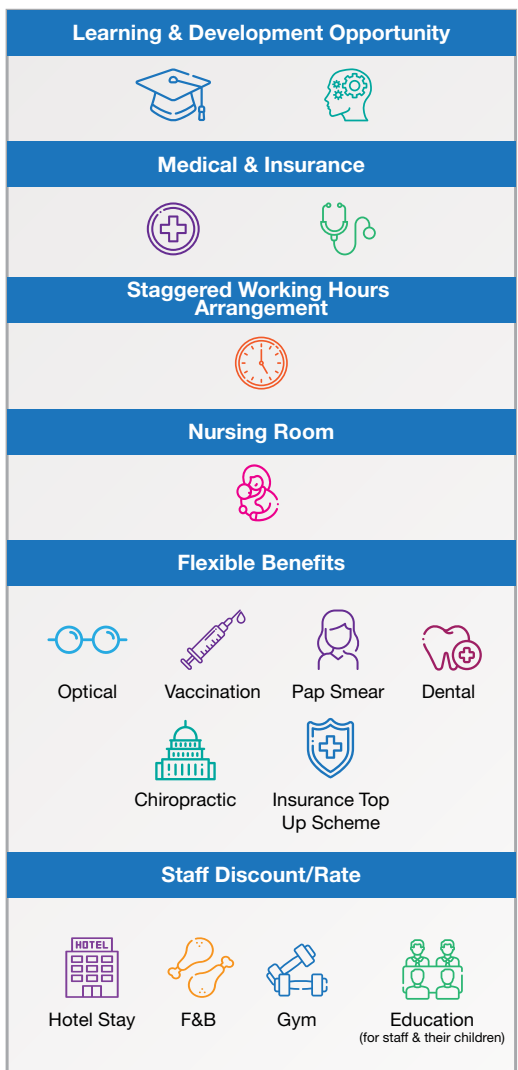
Learning & Development Opportunity

Medical & Insurance

Staggered Working Hours Arrangement

Nursing Room

Flexible Benefits

Optical

Vaccination

Pap Smear

Dental

Chiropractic

Insurance Top Up Scheme

Staff Discount/Rate

HOTEL

Hotel Stay

F&B

Gym

Education
(for staff & their children)